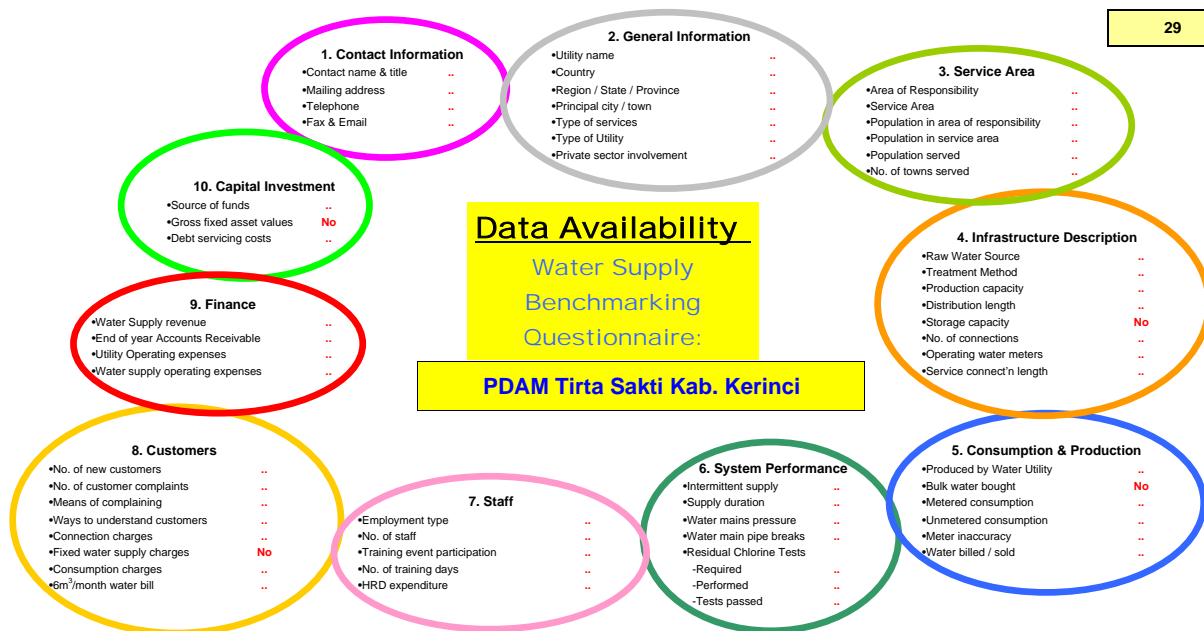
29

1. Contact Information
•Contact name & title ..
•Mailing address ..
•Telephone ..
•Fax & Email ..

2. General Information
•Utility name ..
•Country ..
•Region / State / Province ..
•Principal city / town ..
•Type of services ..
•Type of Utility ..
•Private sector involvement ..

3. Service Area
•Area of Responsibility ..
•Service Area ..
•Population in area of responsibility ..
•Population in service area ..
•Population served ..
•No. of towns served ..

10. Capital Investment
•Source of funds ..
•Gross fixed asset values No
•Debt servicing costs ..

Data Availability
Water Supply Benchmarking Questionnaire:

PDAM Tirta Sakti Kab. Kerinci

4. Infrastructure Description
•Raw Water Source ..
•Treatment Method ..
•Production capacity ..
•Distribution length ..
•Storage capacity No
•No. of connections ..
•Operating water meters ..
•Service connect'n length ..

9. Finance
•Water Supply revenue ..
•End of year Accounts Receivable ..
•Utility Operating expenses ..
•Water supply operating expenses ..

8. Customers
•No. of new customers ..
•No. of customer complaints ..
•Means of complaining ..
•Ways to understand customers ..
•Connection charges ..
•Fixed water supply charges No
•Consumption charges ..
•6m$^3$/month water bill ..

7. Staff
•Employment type ..
•No. of staff ..
•Training event participation ..
•No. of training days ..
•HRD expenditure ..

6. System Performance
•Intermittent supply ..
•Supply duration ..
•Water mains pressure ..
•Water main pipe breaks ..
•Residual Chlorine Tests ..
-Required ..
-Performed ..
-Tests passed ..

5. Consumption & Production
•Produced by Water Utility ..
•Bulk water bought No
•Metered consumption ..
•Unmetered consumption ..
•Meter inaccuracy ..
•Water billed / sold ..